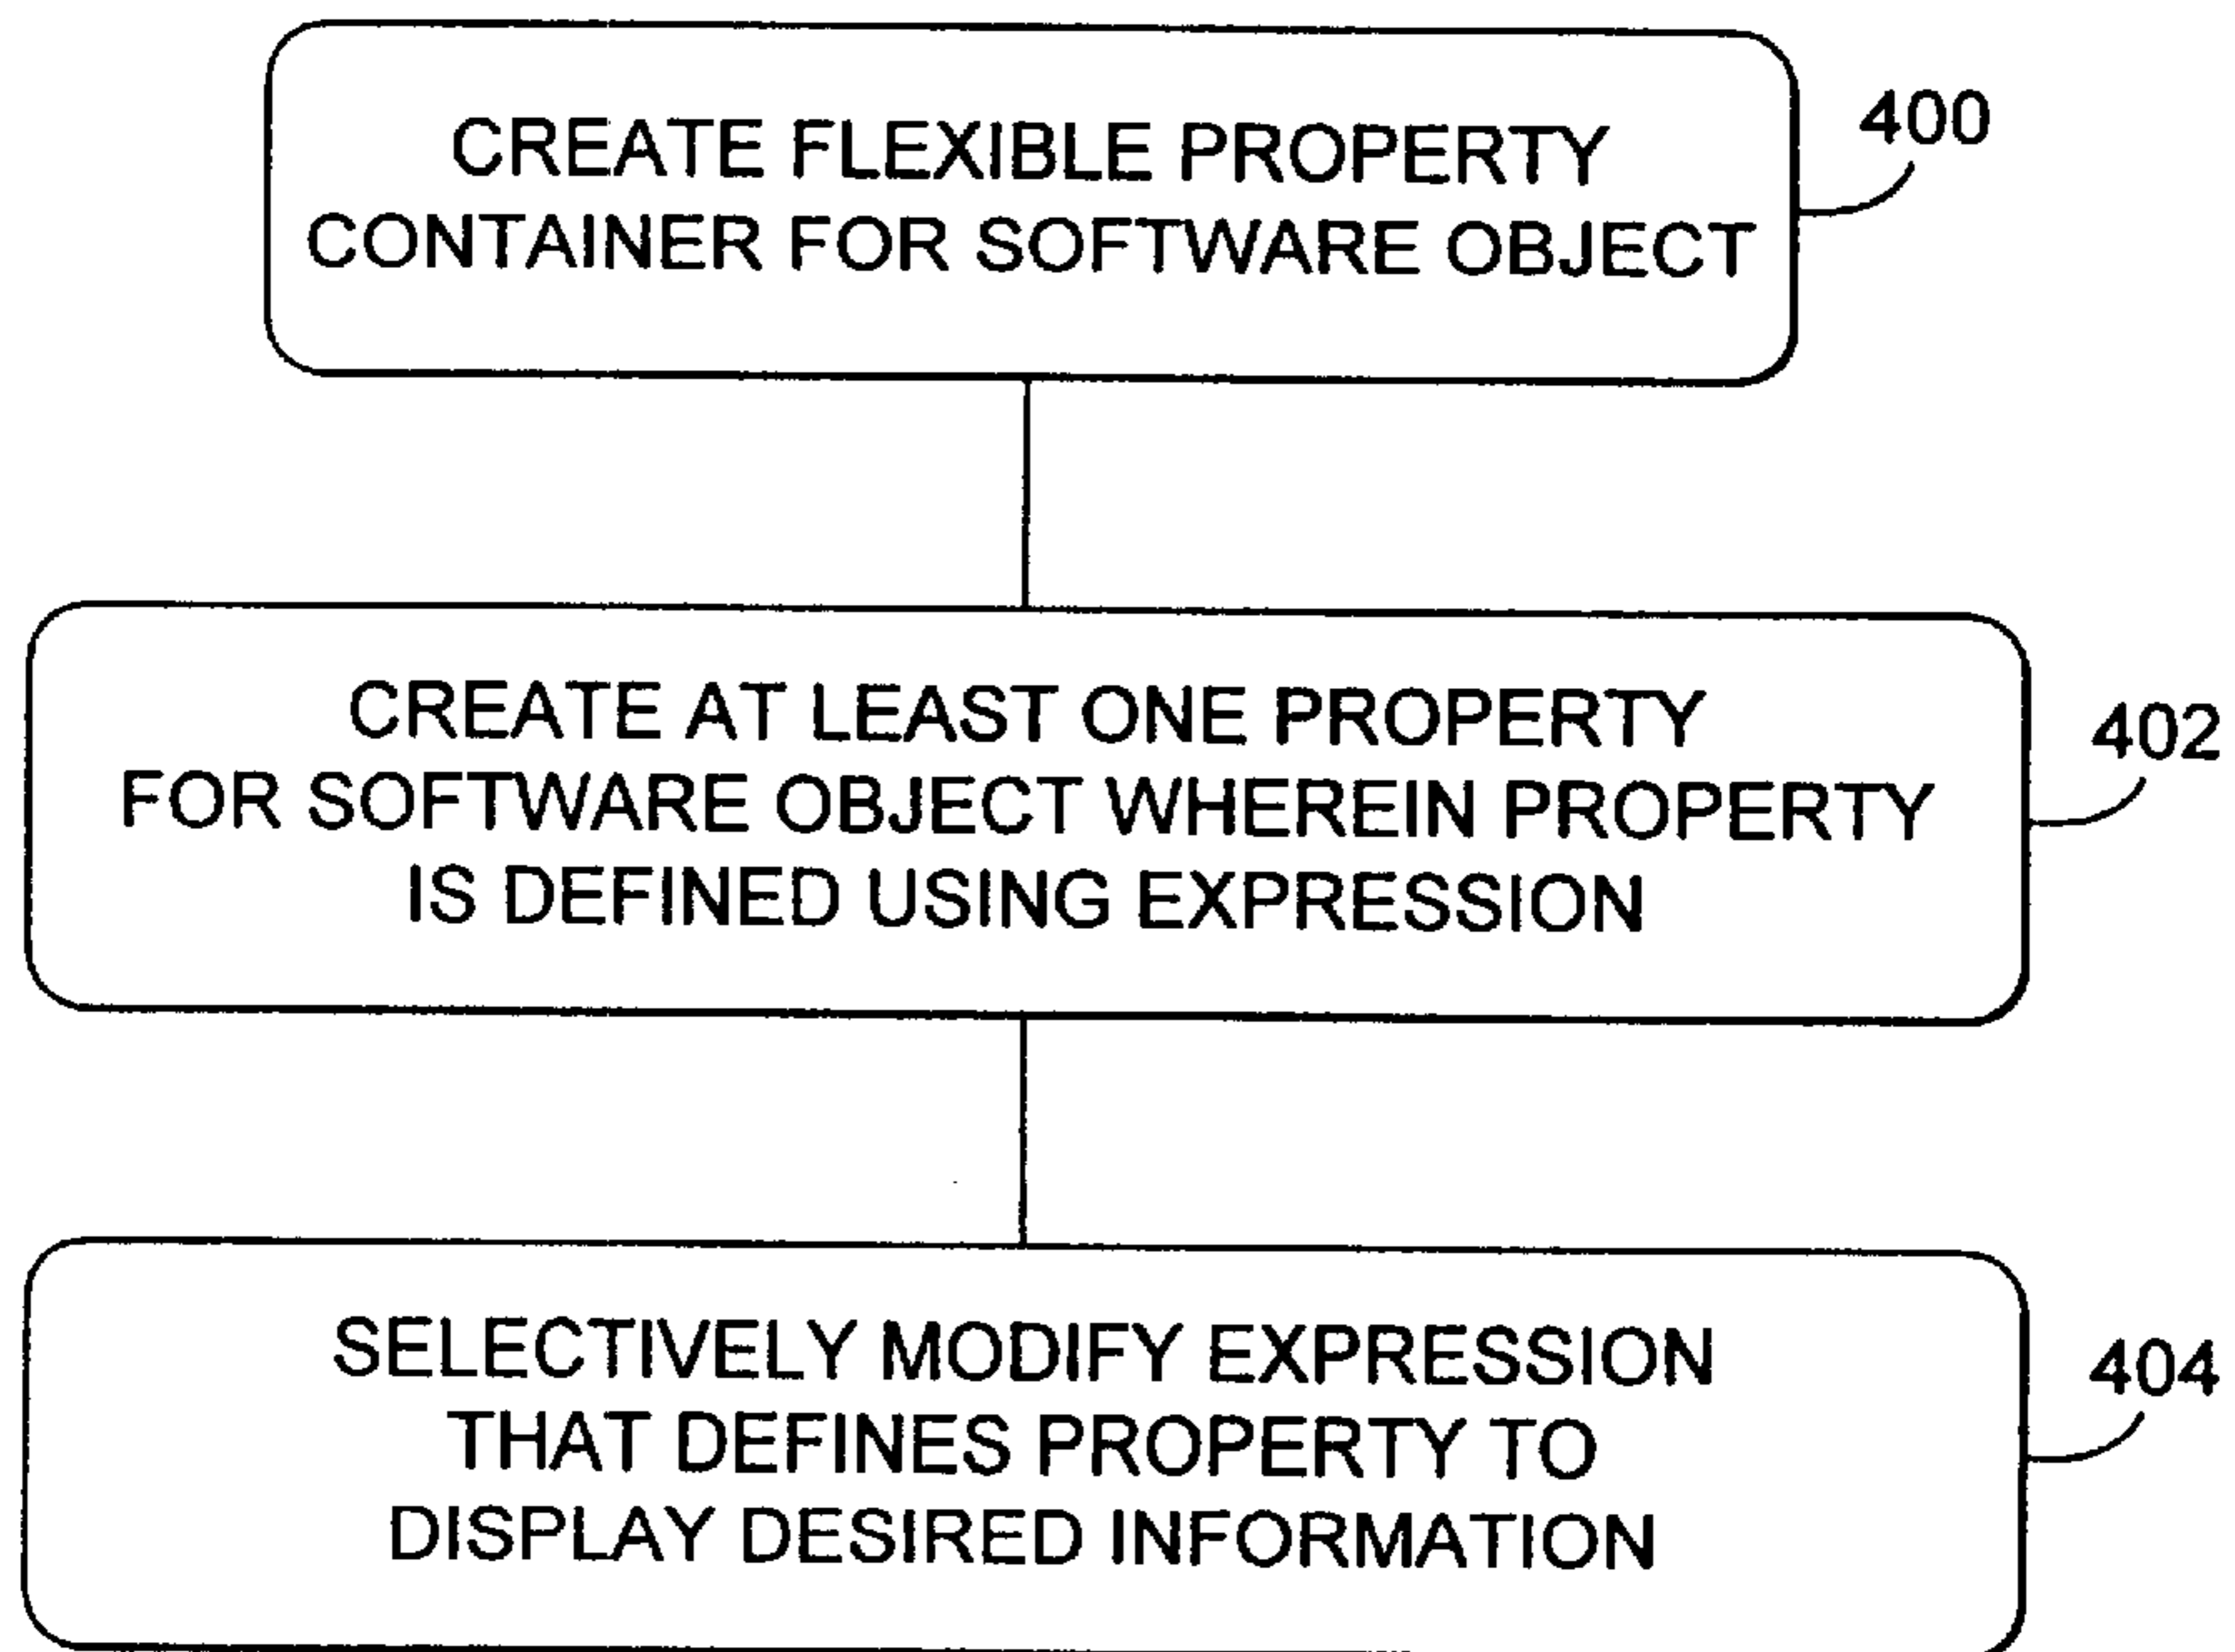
CREATE FLEXIBLE PROPERTY CONTAINER FOR SOFTWARE OBJECT

400

CREATE AT LEAST ONE PROPERTY FOR SOFTWARE OBJECT WHEREIN PROPERTY IS DEFINED USING EXPRESSION

402

SELECTIVELY MODIFY EXPRESSION THAT DEFINES PROPERTY TO DISPLAY DESIRED INFORMATION

404